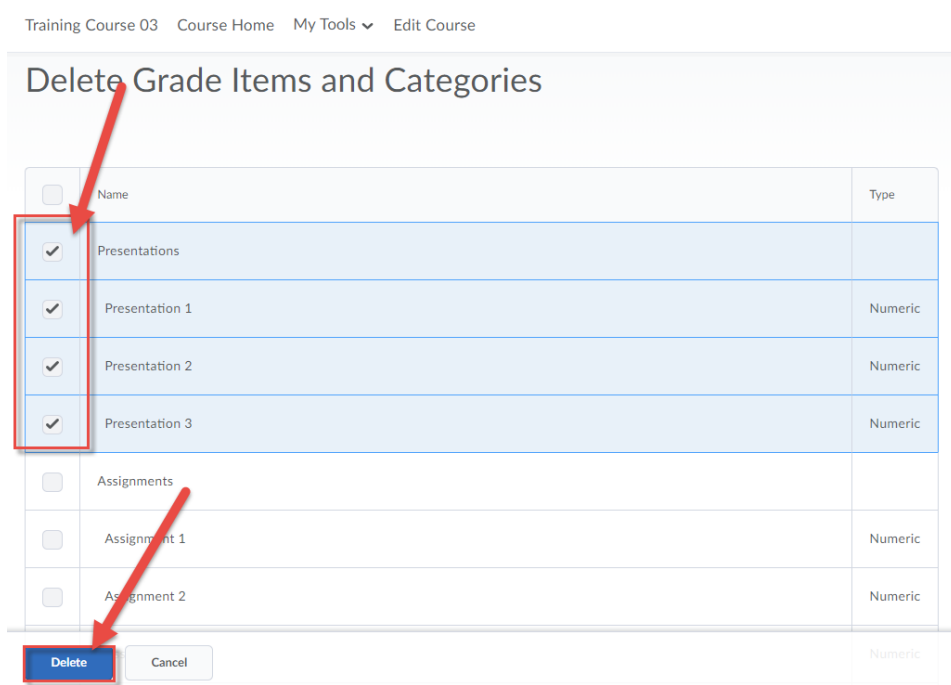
Training Course 03 Course Home My Tools Edit Course

Delete Grade Items and Categories

| | Name | Type |
|---|---|---|
| ✔ | Presentations | |
| ✔ | Presentation 1 | Numeric |
| ✔ | Presentation 2 | Numeric |
| ✔ | Presentation 3 | Numeric |
| | Assignments | |
| | Assignment 1 | Numeric |
| | Assignment 2 | Numeric |
| | | Numeric |

Delete Cancel